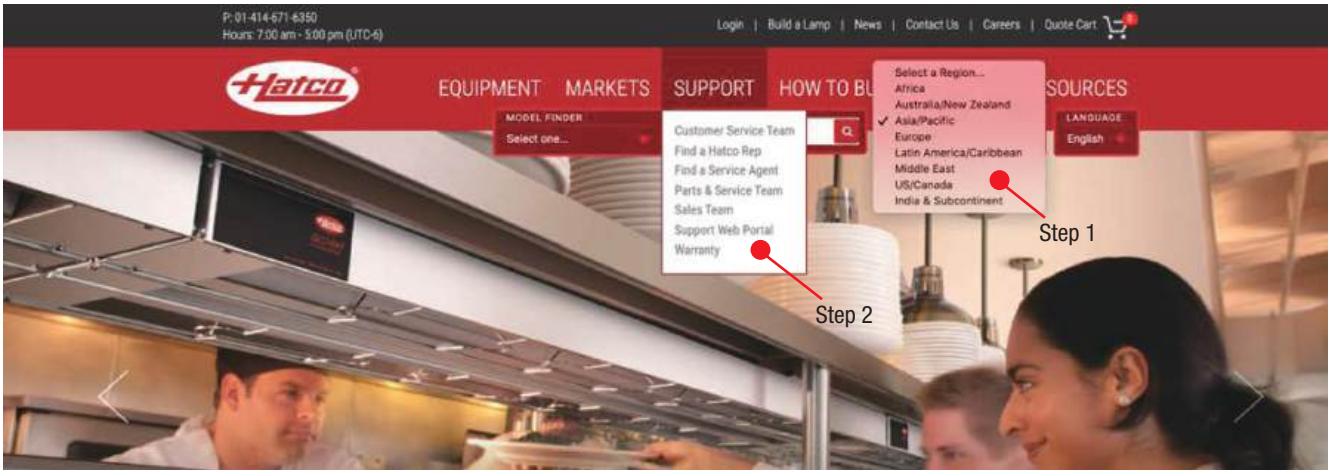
P: 01-414-671-6350
Hours: 7:00 am - 5:00 pm (UTC-6)

Login | Build a Lamp | News | Contact Us | Careers | Quote Cart 0

Hatco®

EQUIPMENT MARKETS SUPPORT HOW TO BU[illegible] SOURCES

MODEL FINDER
Select one...

Customer Service Team
Find a Hatco Rep
Find a Service Agent
Parts & Service Team
Sales Team
Support Web Portal
Warranty

Select a Region...
Africa
Australia/New Zealand
✓ Asia/Pacific
Europe
Latin America/Caribbean
Middle East
US/Canada
India & Subcontinent

LANGUAGE
English

Step 1

Step 2